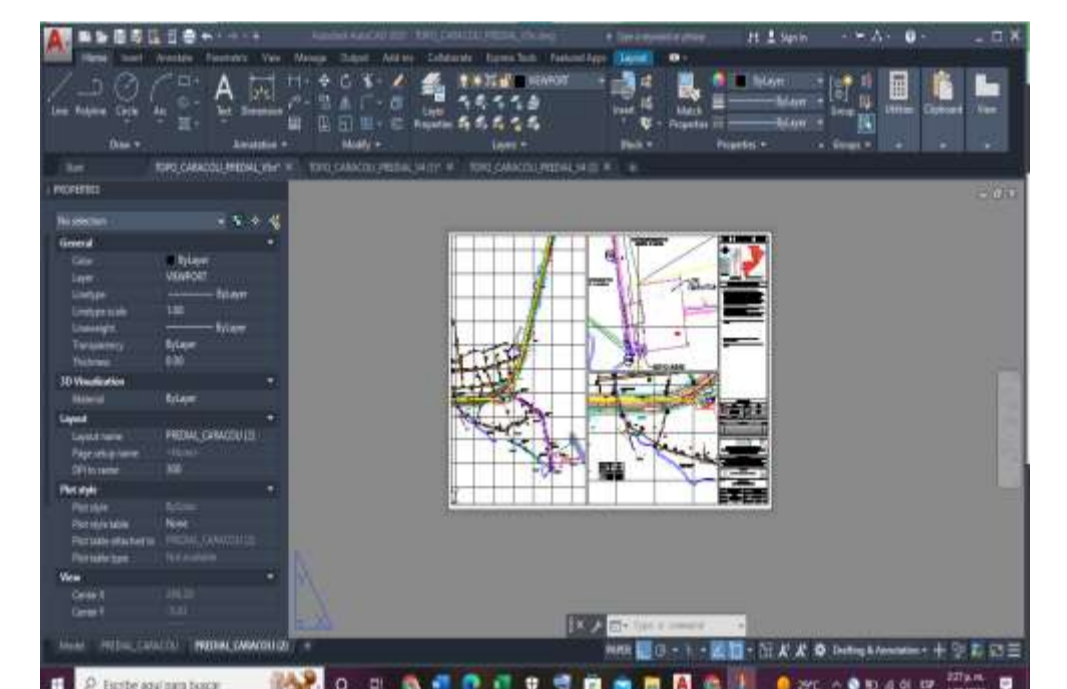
Autodesk AutoCAD 2021 TOPO_CARACOLI_PREDIAL_V9r.dwg

Sign In

Home Insert Annotate Parametric View Manage Output Add-ins Collaborate Express Tools Featured Apps Layout

Line Polyline Circle Arc Text Dimension Layer Properties Insert Match Properties Group Utilities Clipboard View

Draw Annotation Modify Layers Block Properties Groups

ByLayer

VIEWPORT

Start TOPO_CARACOLI_PREDIAL_V9r* TOPO_CARACOLI_PREDIAL_V4 (1)* TOPO_CARACOLI_PREDIAL_V4 (2)

PROPERTIES

No selection

General
Color ByLayer
Layer VIEWPORT
Linetype ByLayer
Linetype scale 1.00
Lineweight ByLayer
Transparency ByLayer
Thickness 0.00

3D Visualization
Material ByLayer

Layout
Layout name PREDIAL_CARACOLI (2)
Page setup name
DPI to render 300

Plot style
Plot style ByColor
Plot style table None
Plot table attached to PREDIAL_CARACOLI (2)
Plot table type Not available

View
Center X
Center Y

Model PREDIAL_CARACOLI PREDIAL_CARACOLI (2)

Type a command

PAPER

Drafting & Annotation

Escribe aquí para buscar

29°C

2:27 p. m.